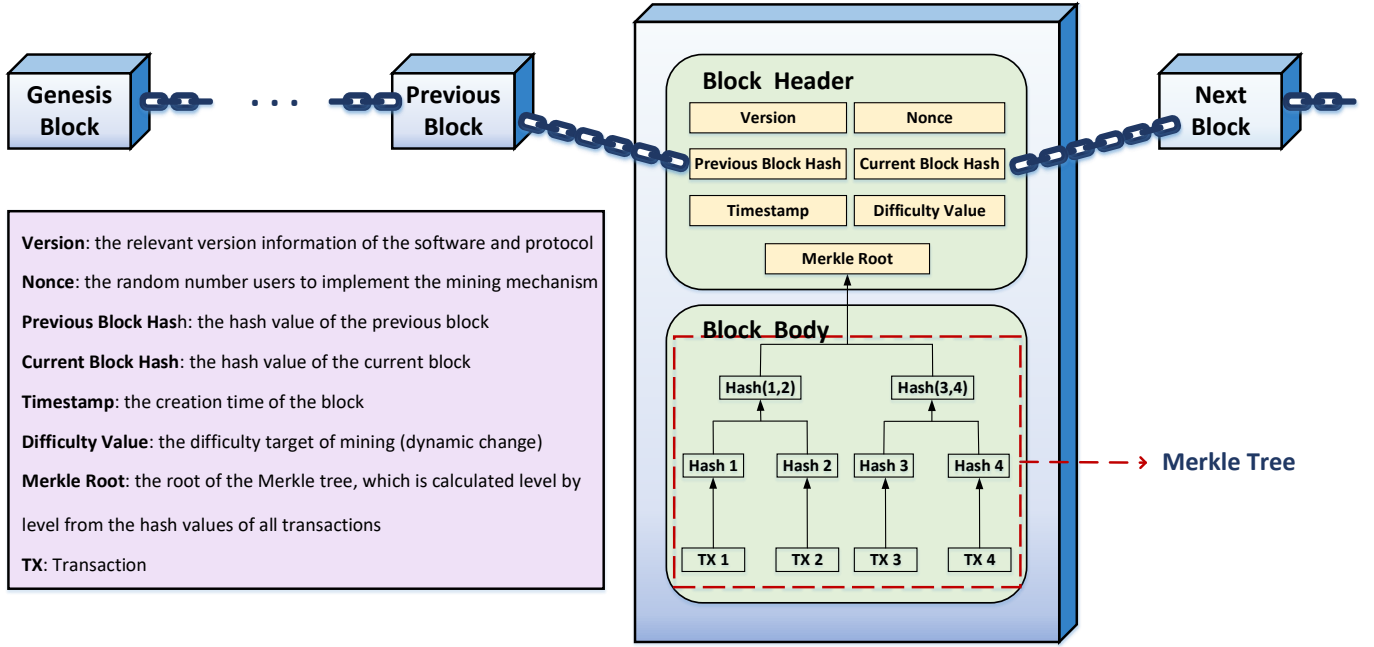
Genesis Block

. . .

Previous Block

Block Header

Version

Nonce

Previous Block Hash

Current Block Hash

Timestamp

Difficulty Value

Merkle Root

Next Block

Version: the relevant version information of the software and protocol

Nonce: the random number users to implement the mining mechanism

Previous Block Hash: the hash value of the previous block

Current Block Hash: the hash value of the current block

Timestamp: the creation time of the block

Difficulty Value: the difficulty target of mining (dynamic change)

Merkle Root: the root of the Merkle tree, which is calculated level by level from the hash values of all transactions

TX: Transaction

Block Body

Hash(1,2)

Hash(3,4)

Hash 1

Hash 2

Hash 3

Hash 4

Merkle Tree

TX 1

TX 2

TX 3

TX 4